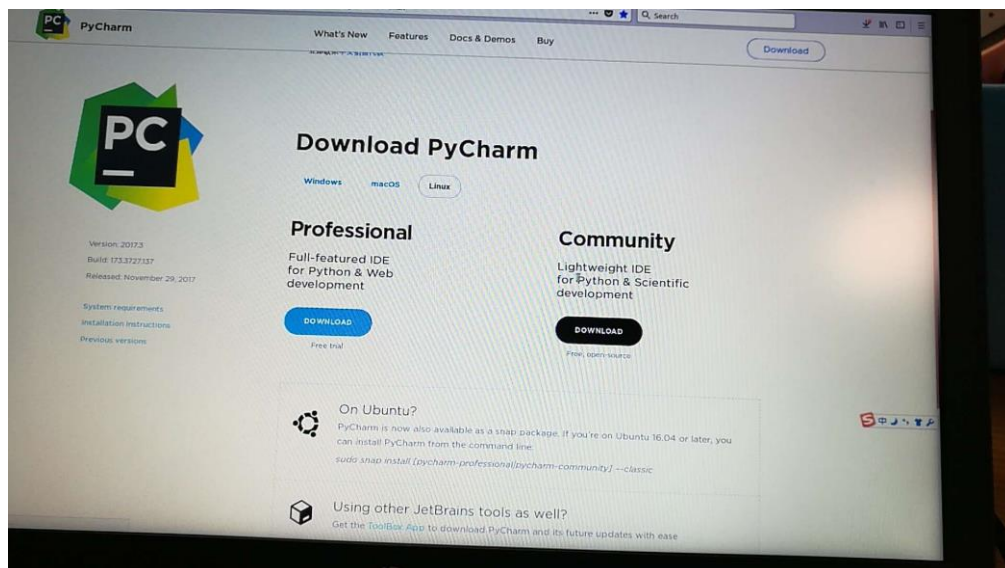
PC PyCharm

What's New Features Docs & Demos Buy

Search

Download

PC

Download PyCharm

Windows macOS Linux

Version: 2017.3
Build: 173.3727.137
Released: November 29, 2017

System requirements
Installation instructions
Previous versions

Professional

Full-featured IDE for Python & Web development

DOWNLOAD

Free trial

Community

Lightweight IDE for Python & Scientific development

DOWNLOAD

Free, open-source

On Ubuntu?

PyCharm is now also available as a snap package. If you're on Ubuntu 16.04 or later, you can install PyCharm from the command line.

sudo snap install [pycharm-professional|pycharm-community] --classic

Using other JetBrains tools as well?

Get the ToolBox App to download PyCharm and its future updates with ease